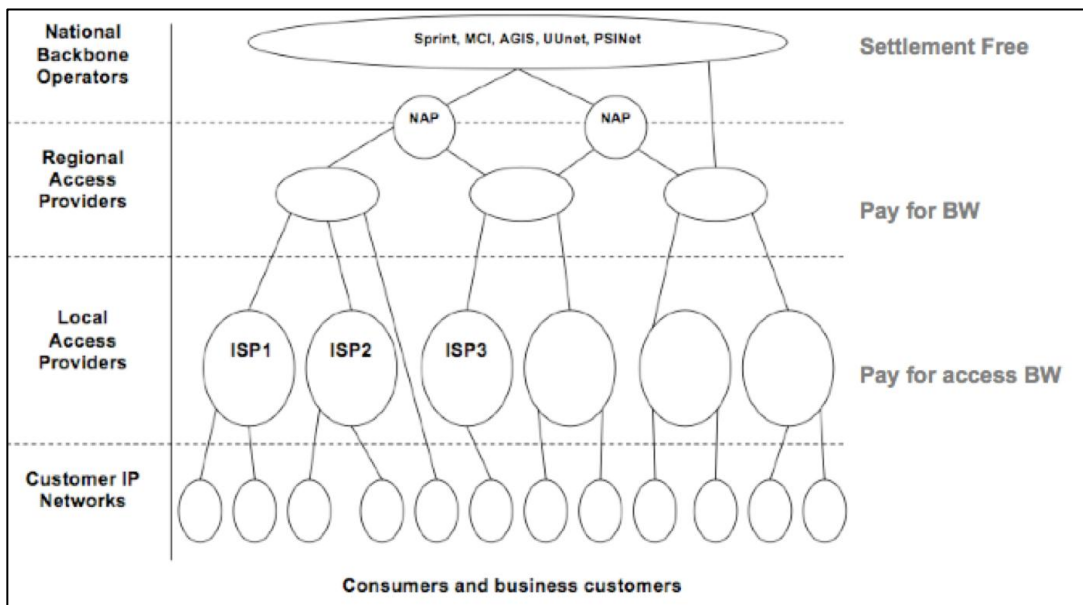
National Backbone Operators

Sprint, MCI, AGIS, UUnet, PSINet

Settlement Free

NAP

NAP

Regional Access Providers

Pay for BW

Local Access Providers

ISP1

ISP2

ISP3

Pay for access BW

Customer IP Networks

Consumers and business customers